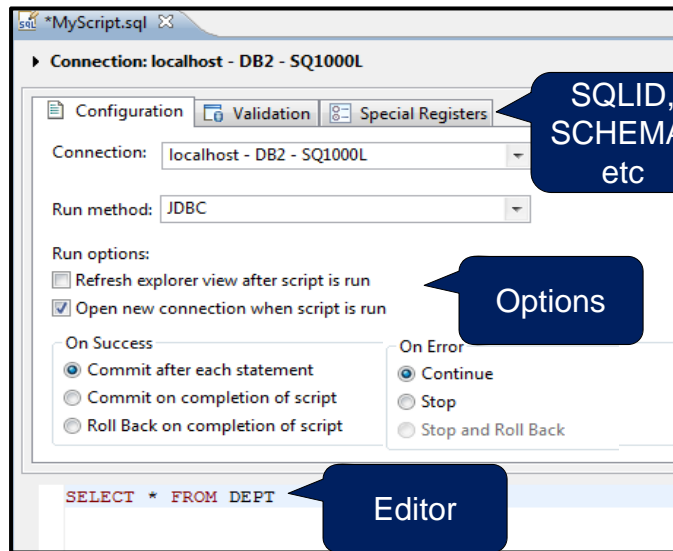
*MyScript.sql

Connection: localhost - DB2 - SQ1000L

Configuration | Validation | Special Registers

SQLID, SCHEMA etc

Connection: localhost - DB2 - SQ1000L

Run method: JDBC

Run options:
Refresh explorer view after script is run
Open new connection when script is run

Options

On Success
Commit after each statement
Commit on completion of script
Roll Back on completion of script

On Error
Continue
Stop
Stop and Roll Back

SELECT * FROM DEPT

Editor